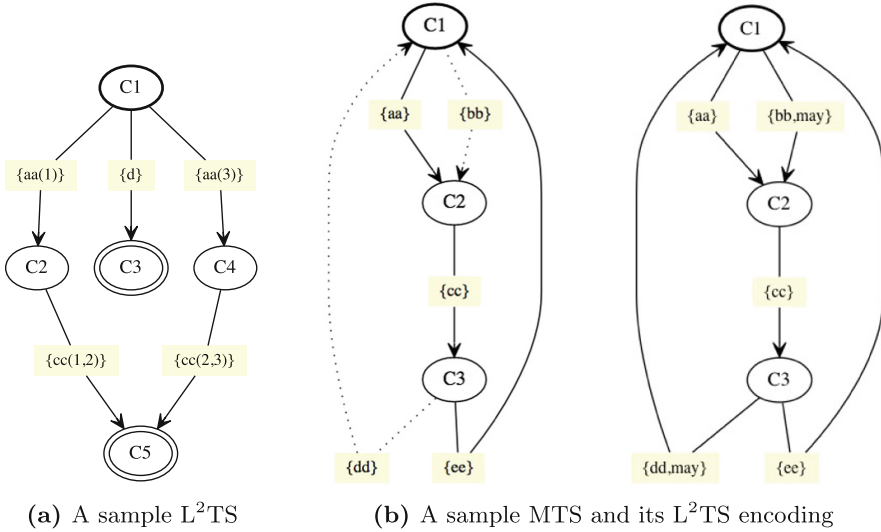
C1

{aa(1)}

{d}

{aa(3)}

C2

C3

C4

{cc(1,2)}

{cc(2,3)}

C5

C1

{aa}

{bb}

C2

{cc}

C3

{dd}

{ee}

C1

{aa}

{bb,may}

C2

{cc}

C3

{dd,may}

{ee}

**(a)** A sample $L^2$TS

**(b)** A sample MTS and its $L^2$TS encoding